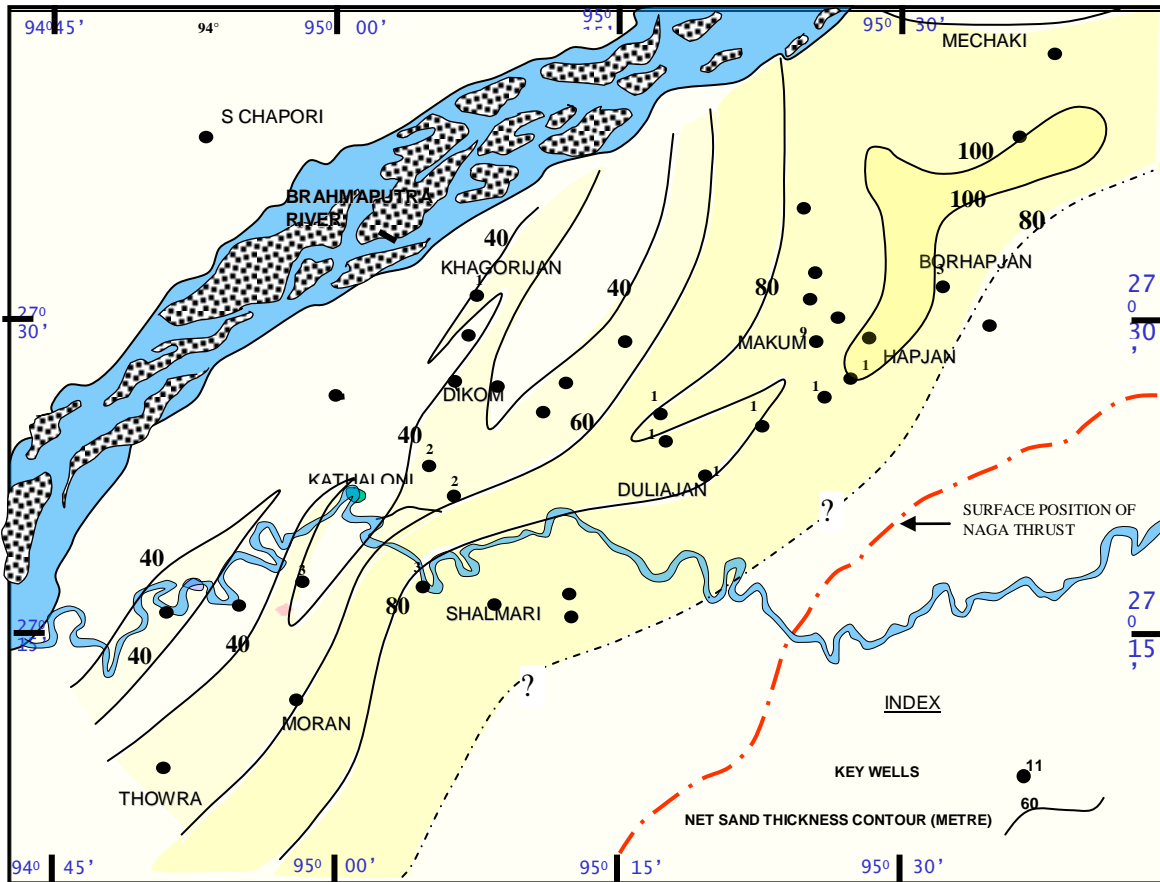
94⁰ 45'
94°
95⁰ 00'
95⁰ 15'
95⁰ 30'
MECHAKI
S CHAPORI
100
100
80
BRAHMAPUTRA RIVER
40
KHAGORIJAN
BORHAPJAN
40
80
27⁰ 30'
27⁰ 30'
MAKUM
9
HAPJAN
1
1
DIKOM
1
1
60
1
40
2
1
KATHALONI
2
DULIAJAN
?
SURFACE POSITION OF NAGA THRUST
40
3
3
80
SHALMARI
27⁰ 15'
27⁰ 15'
40
40
?
INDEX
MORAN
KEY WELLS
11
THOWRA
60
NET SAND THICKNESS CONTOUR (METRE)
94⁰ 45'
95⁰ 00'
95⁰ 15'
95⁰ 30'